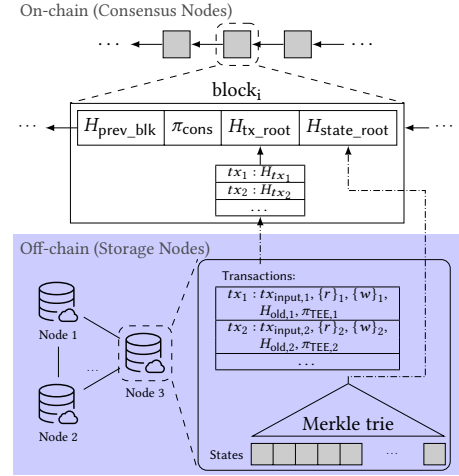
On-chain (Consensus Nodes)

$\cdots$

$\cdots$

$\text{block}_i$

$\cdots$

$H_{\text{prev\_blk}}$

$\pi_{\text{cons}}$

$H_{\text{tx\_root}}$

$H_{\text{state\_root}}$

$tx_1 : H_{tx_1}$

$tx_2 : H_{tx_2}$

$\cdots$

Off-chain (Storage Nodes)

Node 1

Node 2

$\cdots$

Node 3

Transactions:

$tx_1 : tx_{\text{input},1}, \{r\}_1, \{w\}_1, H_{\text{old},1}, \pi_{\text{TEE},1}$

$tx_2 : tx_{\text{input},2}, \{r\}_2, \{w\}_2, H_{\text{old},2}, \pi_{\text{TEE},2}$

$\cdots$

Merkle trie

States

$\cdots$